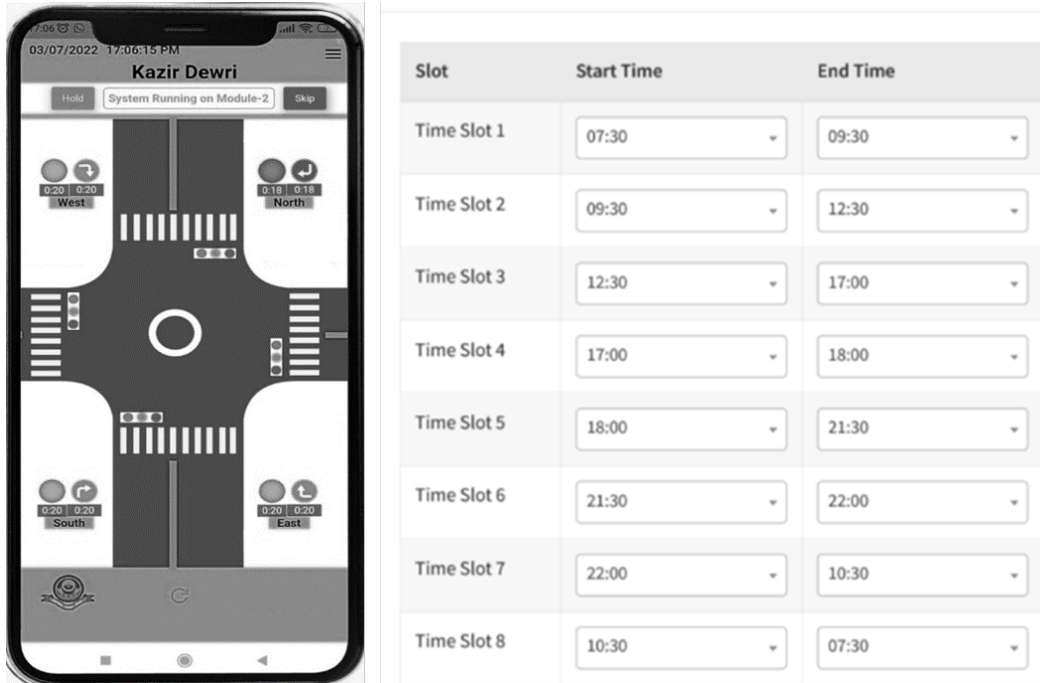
7:06
03/07/2022 17:06:15 PM
Kazir Dewri
Hold
System Running on Module-2
Skip
0:20 0:20
West
0:18 0:18
North
0:20 0:20
South
0:20 0:20
East

| Slot | Start Time | End Time |
|---|---|---|
| Time Slot 1 | 07:30 | 09:30 |
| Time Slot 2 | 09:30 | 12:30 |
| Time Slot 3 | 12:30 | 17:00 |
| Time Slot 4 | 17:00 | 18:00 |
| Time Slot 5 | 18:00 | 21:30 |
| Time Slot 6 | 21:30 | 22:00 |
| Time Slot 7 | 22:00 | 10:30 |
| Time Slot 8 | 10:30 | 07:30 |